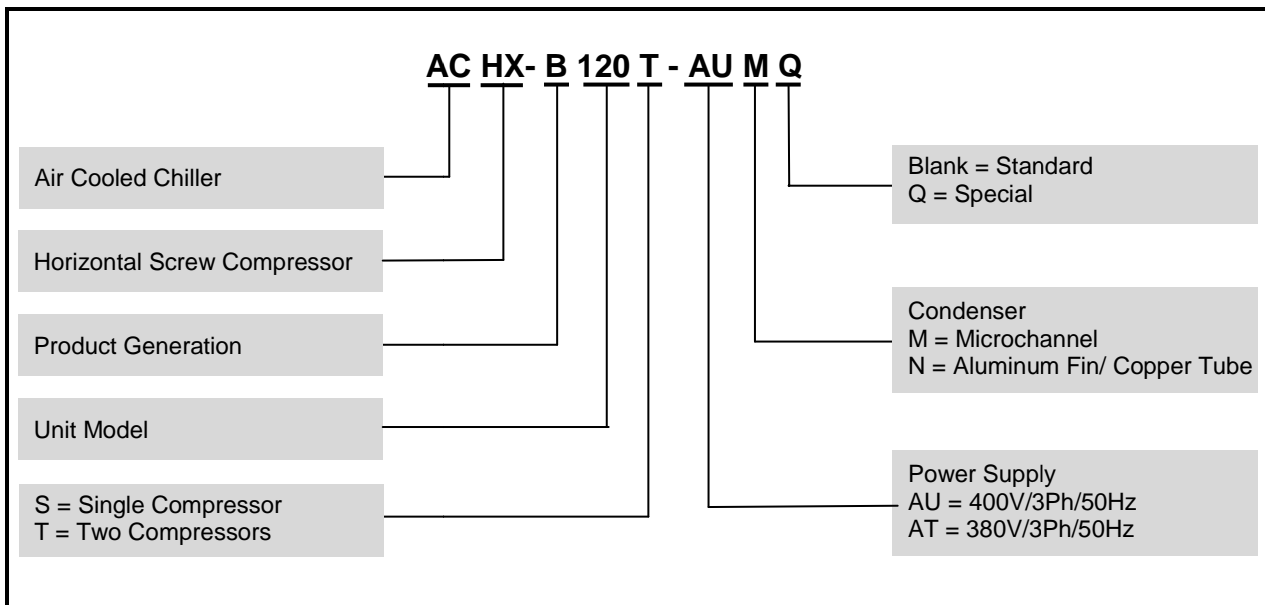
AC HX- B 120 T - AU M Q

Air Cooled Chiller

Horizontal Screw Compressor

Product Generation

Unit Model

S = Single Compressor
T = Two Compressors

Blank = Standard
Q = Special

Condenser
M = Microchannel
N = Aluminum Fin/ Copper Tube

Power Supply
AU = 400V/3Ph/50Hz
AT = 380V/3Ph/50Hz